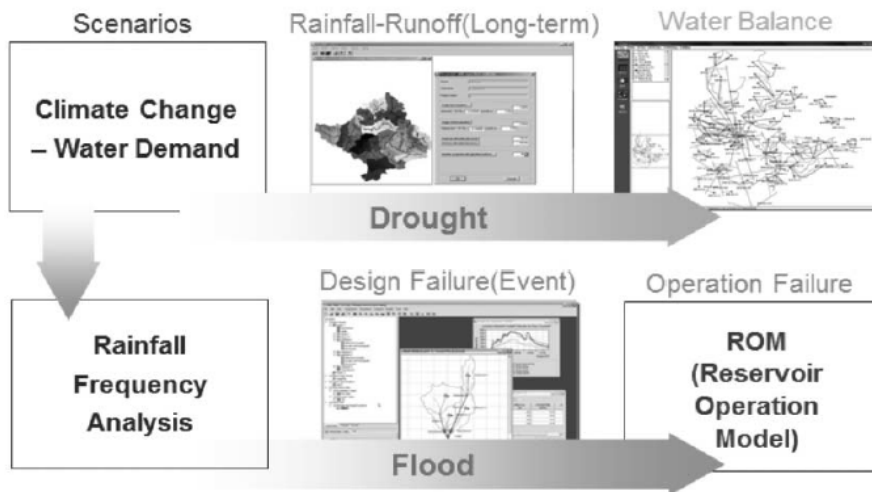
Scenarios

Rainfall-Runoff(Long-term)

Water Balance

Climate Change – Water Demand

Drought

Design Failure(Event)

Operation Failure

Rainfall Frequency Analysis

ROM (Reservoir Operation Model)

Flood